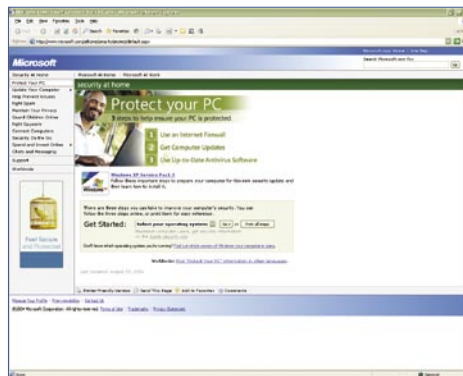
File Edit View Favorites Tools Help

Microsoft

Security At Home
Protect Your PC
Update Your Computer
Help Prevent Viruses
Fight Spam
Maintain Your Privacy
Guard Children Online
Fight Spyware
Connect Computers
Security On the Go
Spend and Invest Online
Chats and Messaging
Support
Worldwide

Microsoft At Home | Microsoft At Work

Security at home

Protect your PC

3 steps to help ensure your PC is protected.

1 Use an Internet Firewall
2 Get Computer Updates
3 Use Up-to-Date Antivirus Software

Windows XP Service Pack 2

There are three steps you can take to improve your computer's security.

Get Started:

Feel Secure and Protected

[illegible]